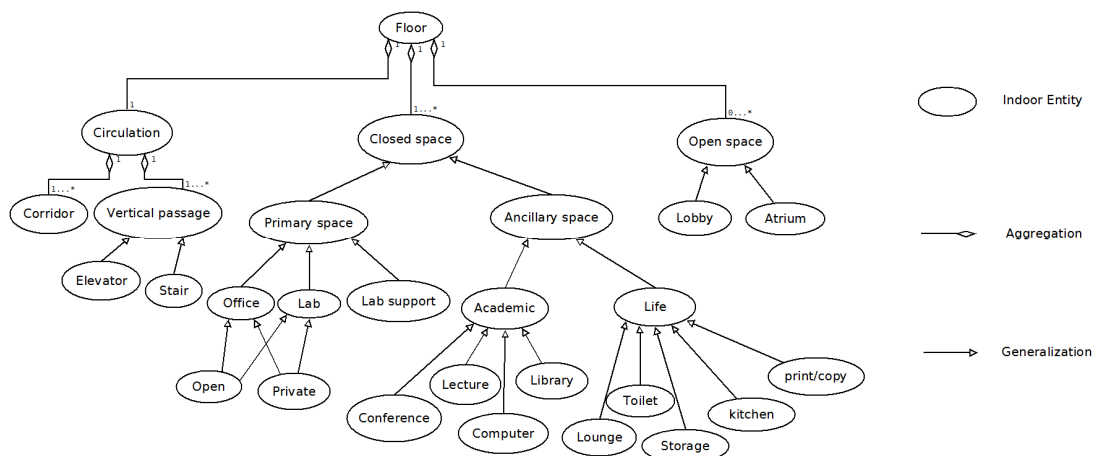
Floor

1 1 1

1

1...*

0...*

Circulation

Closed space

Open space

1 1

1...*

1...*

Corridor

Vertical passage

Primary space

Ancillary space

Lobby

Atrium

Elevator

Stair

Office

Lab

Lab support

Academic

Life

Open

Private

Conference

Lecture

Library

Computer

Lounge

Toilet

Storage

kitchen

print/copy

Indoor Entity

Aggregation

Generalization